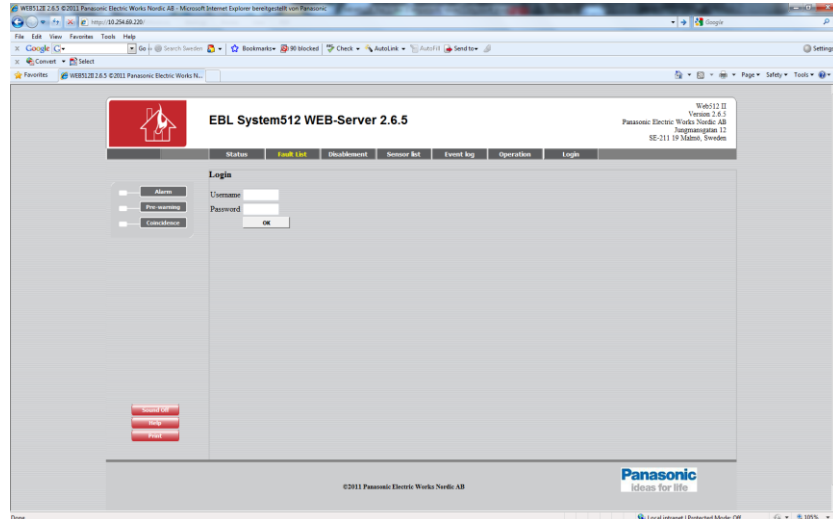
WEB512E 2.6.5 ©2011 Panasonic Electric Works Nordic AB - Microsoft Internet Explorer bereitgestellt von Panasonic

http://10.254.69.220/

Google

File Edit View Favorites Tools Help

Google

Go Search Sweden Bookmarks 90 blocked Check AutoLink AutoFill Send to

Settings

Convert Select

Favorites WEB512E 2.6.5 ©2011 Panasonic Electric Works N...

Page Safety Tools

EBL System512 WEB-Server 2.6.5

Web512 II
Version 2.6.5
Panasonic Electric Works Nordic AB
Jungmansgatan 12
SE-211 19 Malmö, Sweden

Status Fault List Disablement Sensor list Event log Operation Login

Alarm
Pre-warning
Coincidence

Login

Username
Password
OK

Sound Off
Help
Print

©2011 Panasonic Electric Works Nordic AB

Panasonic
ideas for life

Done

Local intranet | Protected Mode: Off

105%